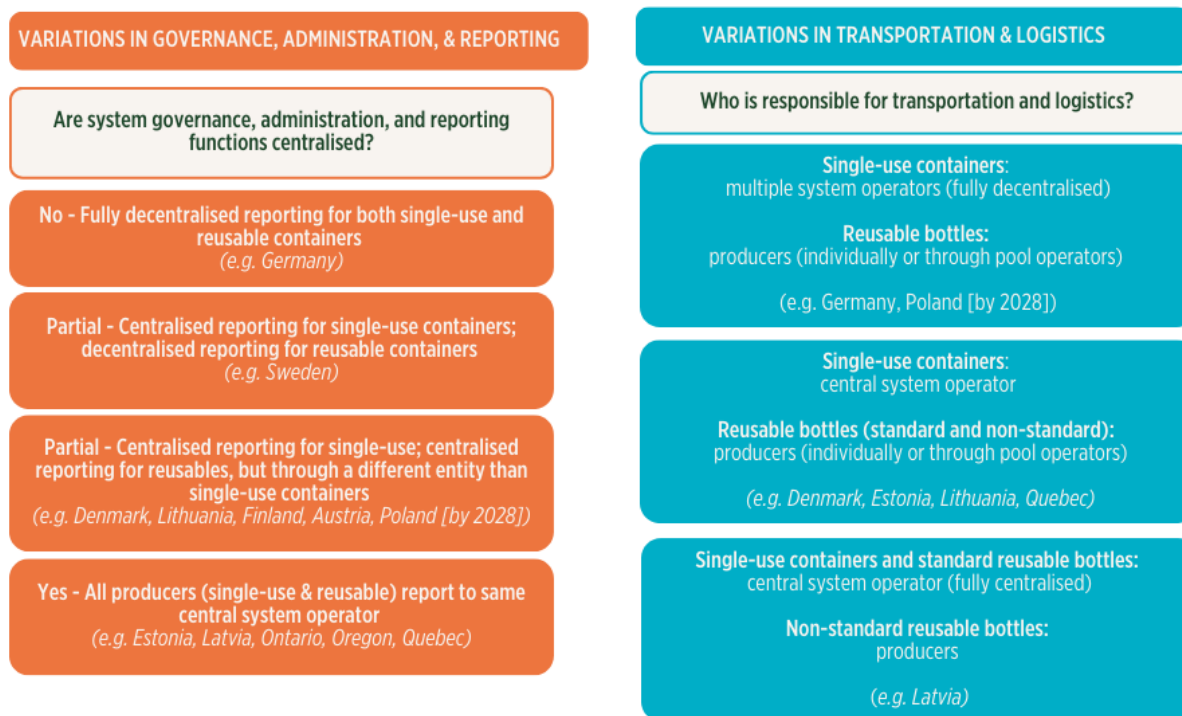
VARIATIONS IN GOVERNANCE, ADMINISTRATION, & REPORTING

Are system governance, administration, and reporting functions centralised?

No - Fully decentralised reporting for both single-use and reusable containers
(e.g. Germany)

Partial - Centralised reporting for single-use containers; decentralised reporting for reusable containers
(e.g. Sweden)

Partial - Centralised reporting for single-use; centralised reporting for reusables, but through a different entity than single-use containers
(e.g. Denmark, Lithuania, Finland, Austria, Poland [by 2028])

Yes - All producers (single-use & reusable) report to same central system operator
(e.g. Estonia, Latvia, Ontario, Oregon, Quebec)

VARIATIONS IN TRANSPORTATION & LOGISTICS

Who is responsible for transportation and logistics?

Single-use containers:
multiple system operators (fully decentralised)

Reusable bottles:
producers (individually or through pool operators)

(e.g. Germany, Poland [by 2028])

Single-use containers:
central system operator

Reusable bottles (standard and non-standard):
producers (individually or through pool operators)

(e.g. Denmark, Estonia, Lithuania, Quebec)

Single-use containers and standard reusable bottles:
central system operator (fully centralised)

Non-standard reusable bottles:
producers

(e.g. Latvia)